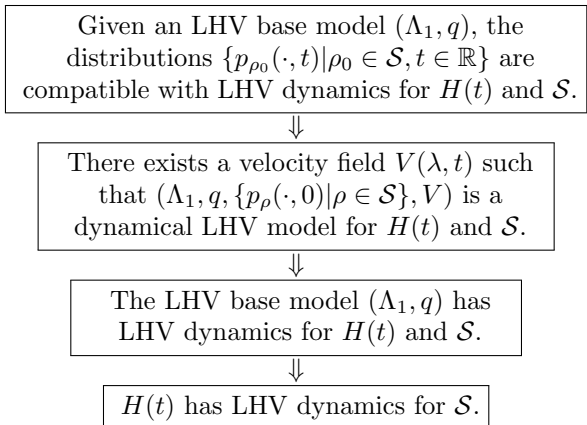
Given an LHV base model $(\Lambda_1, q)$, the distributions $\{p_{\rho_0}(\cdot, t) | \rho_0 \in \mathcal{S}, t \in \mathbb{R}\}$ are compatible with LHV dynamics for $H(t)$ and $\mathcal{S}$.

$\Downarrow$

There exists a velocity field $V(\lambda, t)$ such that $(\Lambda_1, q, \{p_\rho(\cdot, 0) | \rho \in \mathcal{S}\}, V)$ is a dynamical LHV model for $H(t)$ and $\mathcal{S}$.

$\Downarrow$

The LHV base model $(\Lambda_1, q)$ has LHV dynamics for $H(t)$ and $\mathcal{S}$.

$\Downarrow$

$H(t)$ has LHV dynamics for $\mathcal{S}$.